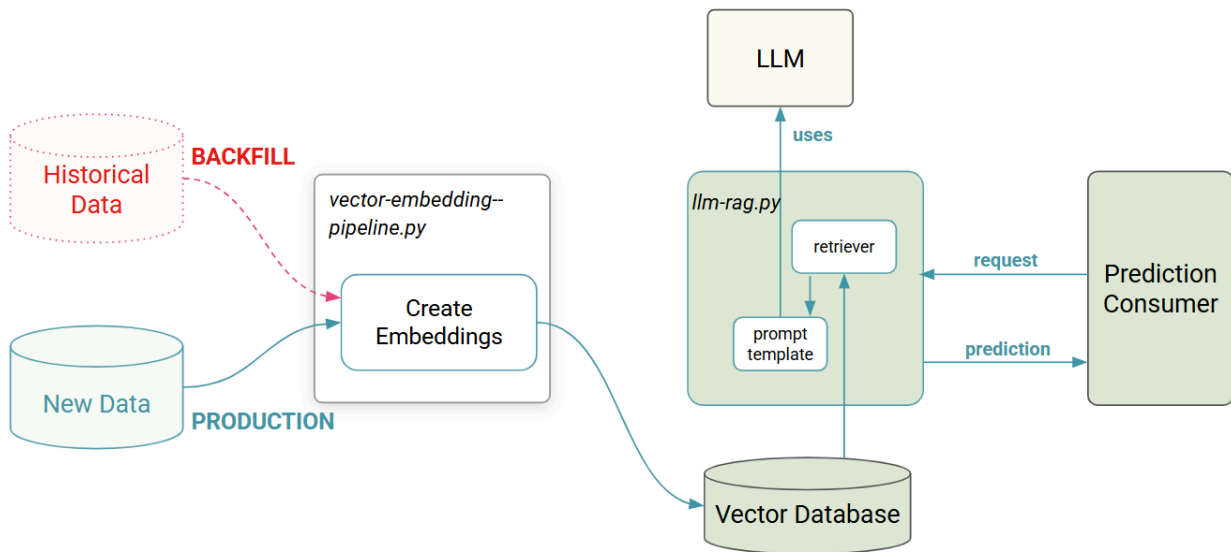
Historical Data

BACKFILL

vector-embedding--pipeline.py

Create Embeddings

New Data

PRODUCTION

LLM

uses

llm-rag.py

retriever

prompt template

request

prediction

Prediction Consumer

Vector Database